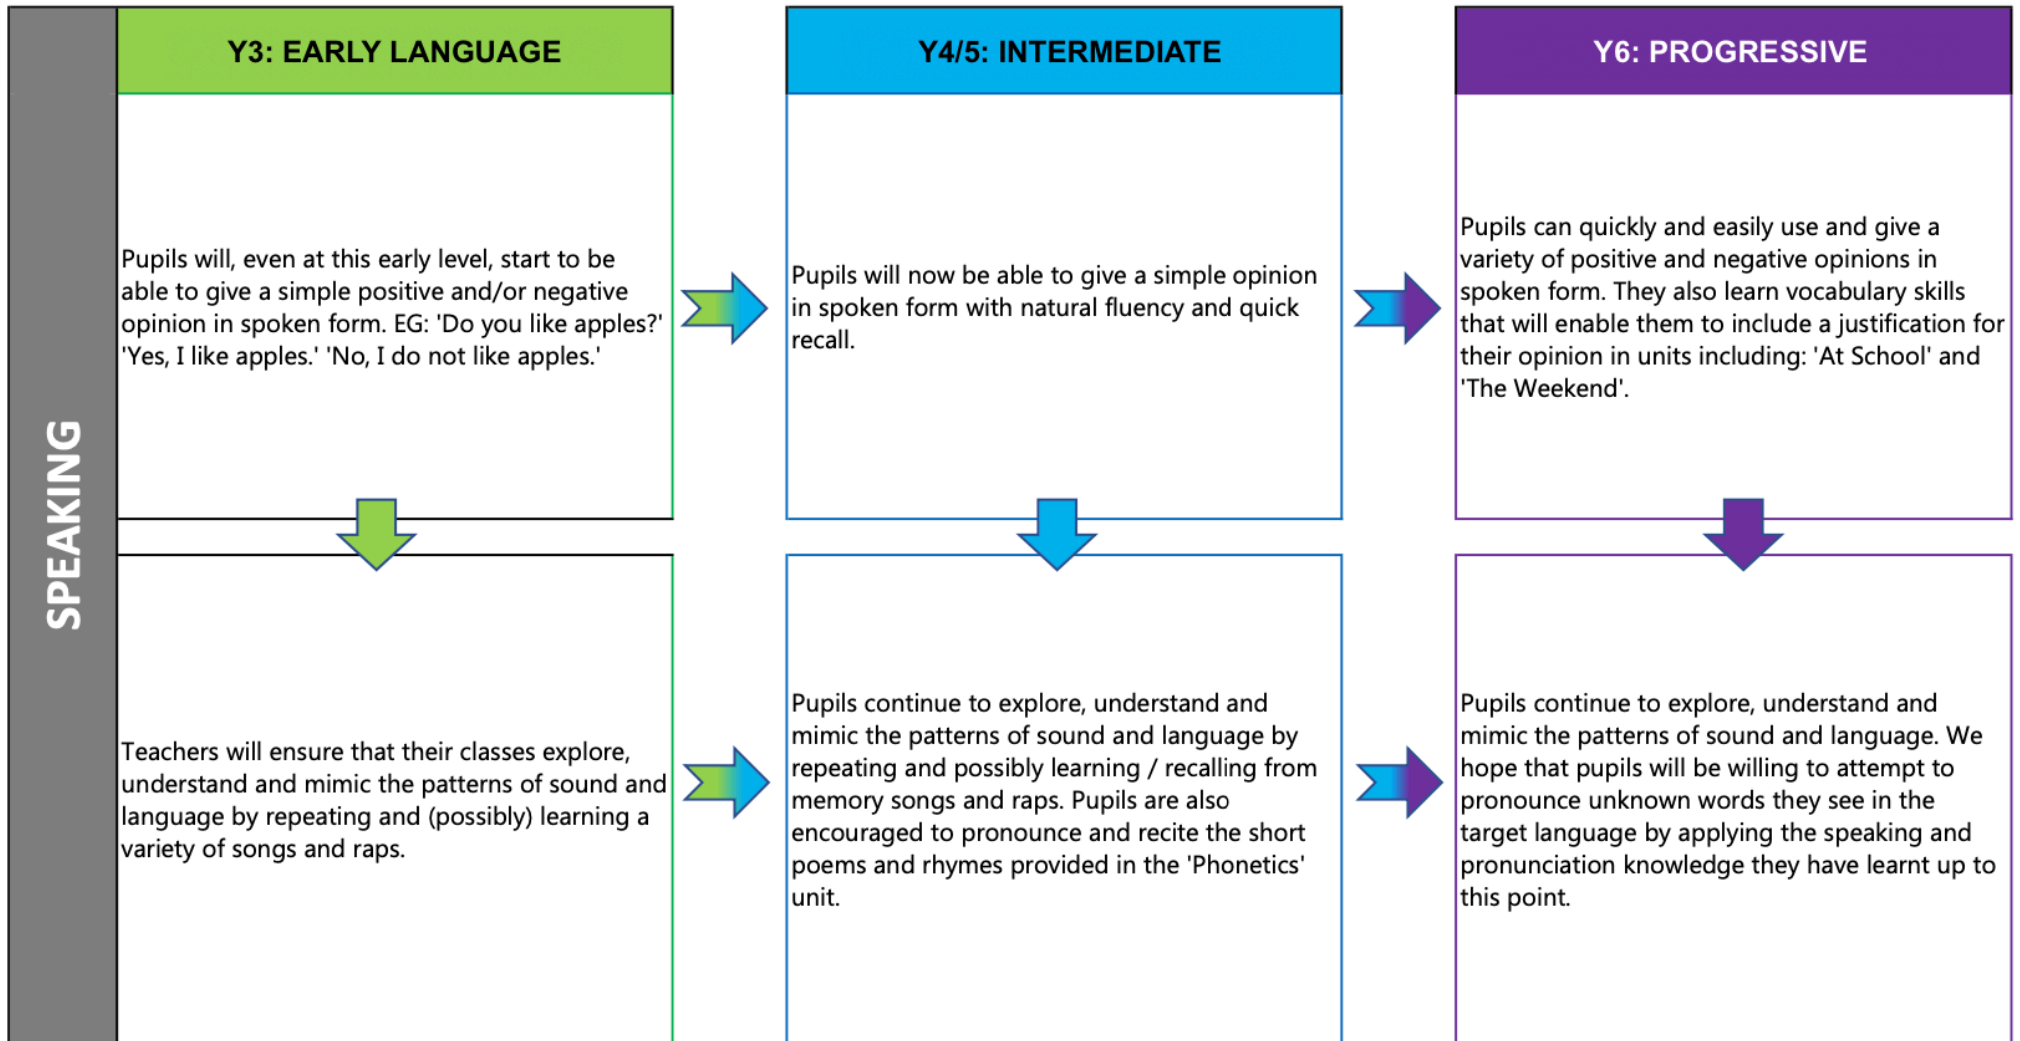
SPEAKING

Y3: EARLY LANGUAGE

Pupils will, even at this early level, start to be able to give a simple positive and/or negative opinion in spoken form. EG: 'Do you like apples?' 'Yes, I like apples.' 'No, I do not like apples.'

Teachers will ensure that their classes explore, understand and mimic the patterns of sound and language by repeating and (possibly) learning a variety of songs and raps.

Y4/5: INTERMEDIATE

Pupils will now be able to give a simple opinion in spoken form with natural fluency and quick recall.

Pupils continue to explore, understand and mimic the patterns of sound and language by repeating and possibly learning / recalling from memory songs and raps. Pupils are also encouraged to pronounce and recite the short poems and rhymes provided in the 'Phonetics' unit.

Y6: PROGRESSIVE

Pupils can quickly and easily use and give a variety of positive and negative opinions in spoken form. They also learn vocabulary skills that will enable them to include a justification for their opinion in units including: 'At School' and 'The Weekend'.

Pupils continue to explore, understand and mimic the patterns of sound and language. We hope that pupils will be willing to attempt to pronounce unknown words they see in the target language by applying the speaking and pronunciation knowledge they have learnt up to this point.